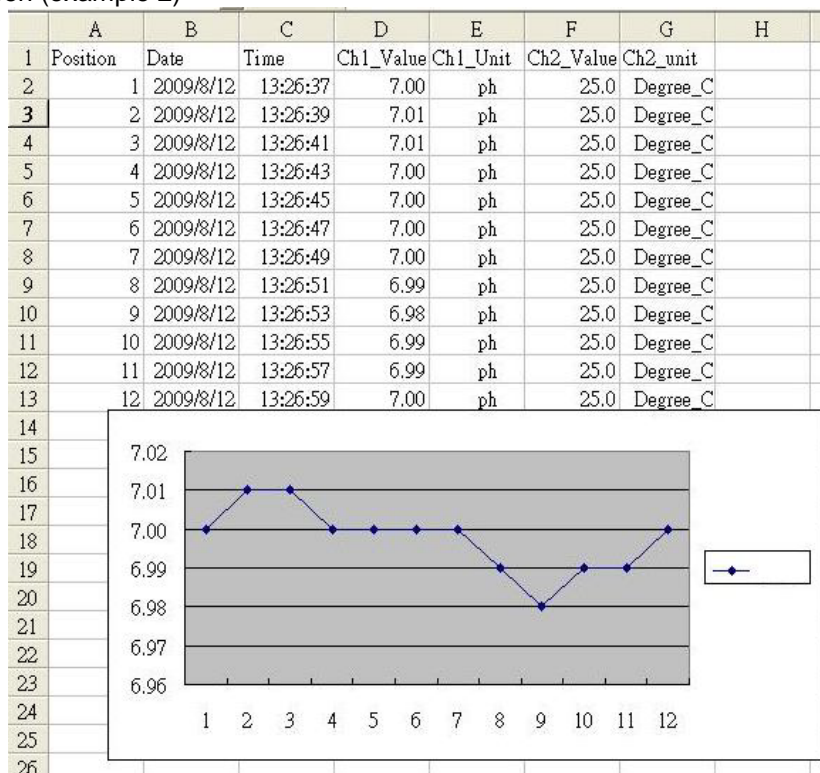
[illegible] (example 2)

| | A | B | C | D | E | F | G | H |
|---|---|---|---|---|---|---|---|---|
| 1 | Position | Date | Time | Ch1_Value | Ch1_Unit | Ch2_Value | Ch2_unit | |
| 2 | 1 | 2009/8/12 | 13:26:37 | 7.00 | ph | 25.0 | Degree_C | |
| 3 | 2 | 2009/8/12 | 13:26:39 | 7.01 | ph | 25.0 | Degree_C | |
| 4 | 3 | 2009/8/12 | 13:26:41 | 7.01 | ph | 25.0 | Degree_C | |
| 5 | 4 | 2009/8/12 | 13:26:43 | 7.00 | ph | 25.0 | Degree_C | |
| 6 | 5 | 2009/8/12 | 13:26:45 | 7.00 | ph | 25.0 | Degree_C | |
| 7 | 6 | 2009/8/12 | 13:26:47 | 7.00 | ph | 25.0 | Degree_C | |
| 8 | 7 | 2009/8/12 | 13:26:49 | 7.00 | ph | 25.0 | Degree_C | |
| 9 | 8 | 2009/8/12 | 13:26:51 | 6.99 | ph | 25.0 | Degree_C | |
| 10 | 9 | 2009/8/12 | 13:26:53 | 6.98 | ph | 25.0 | Degree_C | |
| 11 | 10 | 2009/8/12 | 13:26:55 | 6.99 | ph | 25.0 | Degree_C | |
| 12 | 11 | 2009/8/12 | 13:26:57 | 6.99 | ph | 25.0 | Degree_C | |
| 13 | 12 | 2009/8/12 | 13:26:59 | 7.00 | ph | 25.0 | Degree_C | |

14
15
16
17
18
19
20
21
22
23
24
25
26

7.02
7.01
7.00
6.99
6.98
6.97
6.96

1 2 3 4 5 6 7 8 9 10 11 12